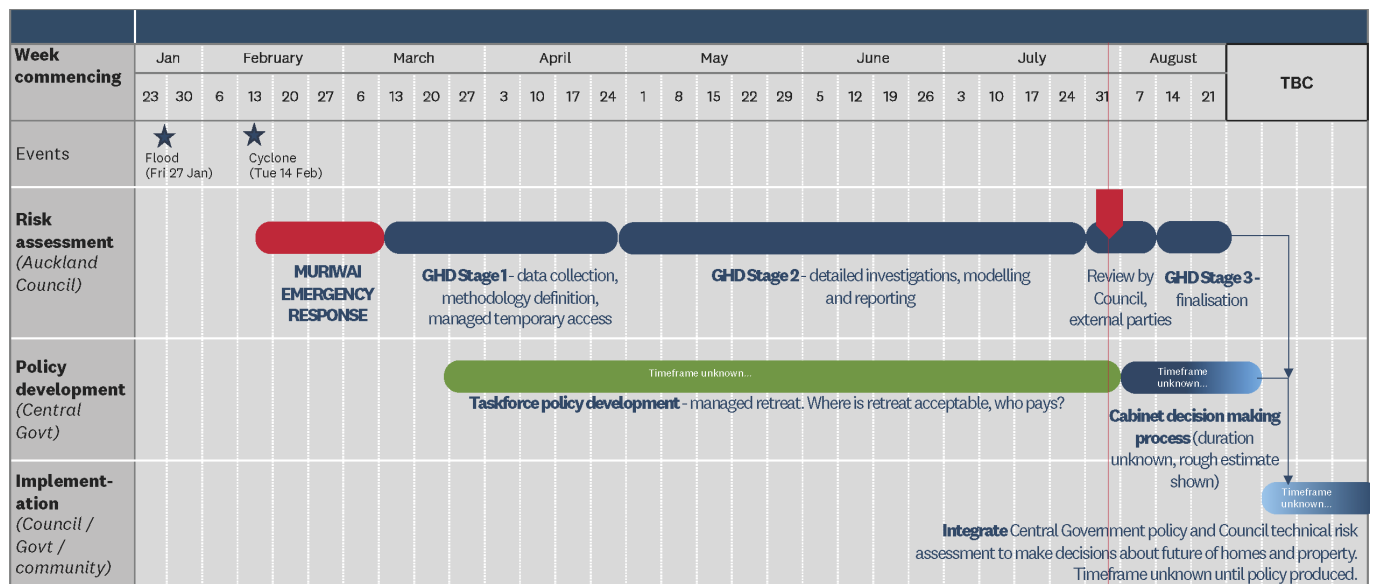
| Week commencing | Jan | | February | | | | March | | | | April | | | | May | | | | | June | | | | July | | | | | August | | | TBC |
|---|---|---|---|---|---|---|---|---|---|---|---|---|---|---|---|---|---|---|---|---|---|---|---|---|---|---|---|---|---|---|---|---|
| | 23 | 30 | 6 | 13 | 20 | 27 | 6 | 13 | 20 | 27 | 3 | 10 | 17 | 24 | 1 | 8 | 15 | 22 | 29 | 5 | 12 | 19 | 26 | 3 | 10 | 17 | 24 | 31 | 7 | 14 | 21 | |

Events

Flood (Fri 27 Jan)

Cyclone (Tue 14 Feb)

Risk assessment (Auckland Council)

MURIWAI EMERGENCY RESPONSE

GHD Stage 1 - data collection, methodology definition, managed temporary access

GHD Stage 2 - detailed investigations, modelling and reporting

Review by Council, external parties

GHD Stage 3 - finalisation

Policy development (Central Govt)

Timeframe unknown...

Taskforce policy development - managed retreat. Where is retreat acceptable, who pays?

Timeframe unknown...

Cabinet decision making process (duration unknown, rough estimate shown)

Implementation (Council / Govt / community)

Timeframe unknown...

Integrate Central Government policy and Council technical risk assessment to make decisions about future of homes and property. Timeframe unknown until policy produced.